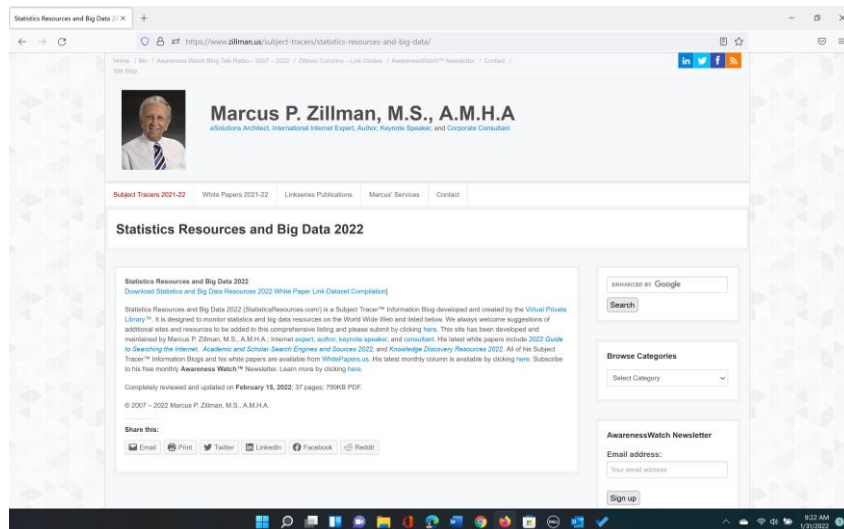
Statistics Resources and Big Data 2( ×  +

https://www.zillman.us/subject-tracers/statistics-resources-and-big-data/

Home / Bio / Awareness Watch Blog Talk Radio – 2007 – 2022 / Zillman Columns – Link Guides / AwarenessWatch™ Newsletter / Contact / Site Map

Marcus P. Zillman, M.S., A.M.H.A
eSolutions Architect, International Internet Expert, Author, Keynote Speaker, and Corporate Consultant

Subject Tracers 2021-22 | White Papers 2021-22 | Linkseries Publications | Marcus' Services | Contact

Statistics Resources and Big Data 2022

Statistics Resources and Big Data 2022
Download Statistics and Big Data Resources 2022 White Paper Link Dataset Compilation]

Statistics Resources and Big Data 2022 (StatisticsResources.com/) is a Subject Tracer™ Information Blog developed and created by the Virtual Private Library™. It is designed to monitor statistics and big data resources on the World Wide Web and listed below. We always welcome suggestions of additional sites and resources to be added to this comprehensive listing and please submit by clicking here. This site has been developed and maintained by Marcus P. Zillman, M.S., A.M.H.A.; Internet expert, author, keynote speaker, and consultant. His latest white papers include 2022 Guide to Searching the Internet, Academic and Scholar Search Engines and Sources 2022, and Knowledge Discovery Resources 2022. All of his Subject Tracer™ Information Blogs and his white papers are available from WhitePapers.us. His latest monthly column is available by clicking here. Subscribe to his free monthly Awareness Watch™ Newsletter. Learn more by clicking here.

Completely reviewed and updated on February 15, 2022; 37 pages; 799KB PDF.

© 2007 – 2022 Marcus P. Zillman, M.S., A.M.H.A.

Share this:

Email | Print | Twitter | LinkedIn | Facebook | Reddit

ENHANCED BY Google
Search

Browse Categories
Select Category

AwarenessWatch Newsletter
Email address:
Your email address
Sign up

9:32 AM
1/31/2022